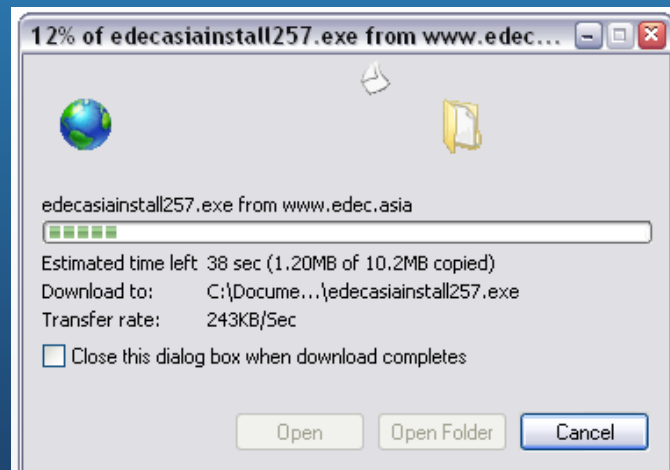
12% of edecasiainstall257.exe from www.edec...

edecasiainstall257.exe from www.edec.asia

Estimated time left 38 sec (1.20MB of 10.2MB copied)
Download to: C:\Docume...\edecasiainstall257.exe
Transfer rate: 243KB/Sec

Close this dialog box when download completes

Open
Open Folder
Cancel